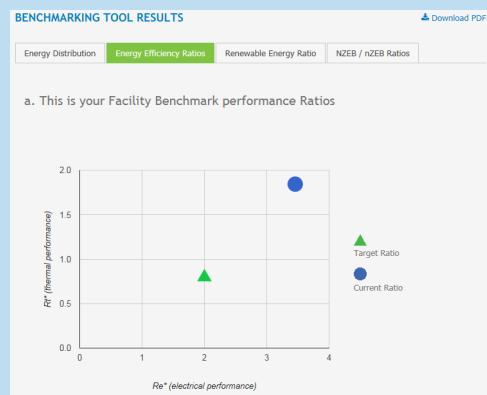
BENCHMARKING TOOL RESULTS

Download PDF

Energy Distribution | Energy Efficiency Ratios | Renewable Energy Ratio | NZEB / nZEB Ratios

a. This is your Facility Benchmark performance Ratios

2.0
1.5
1.0
0.5
0.0

Rt* (thermal performance)

0 1 2 3 4

Re* (electrical performance)

Target Ratio

Current Ratio